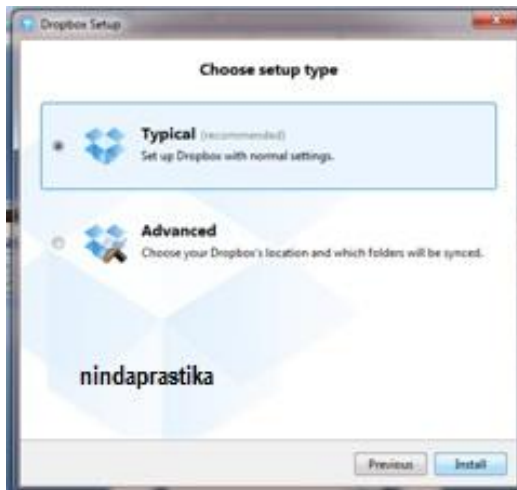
Dropbox Setup

Choose setup type

Typical (recommended)
Set up Dropbox with normal settings.

Advanced
Choose your Dropbox's location and which folders will be synced.

nindaprastika

Previous
Install